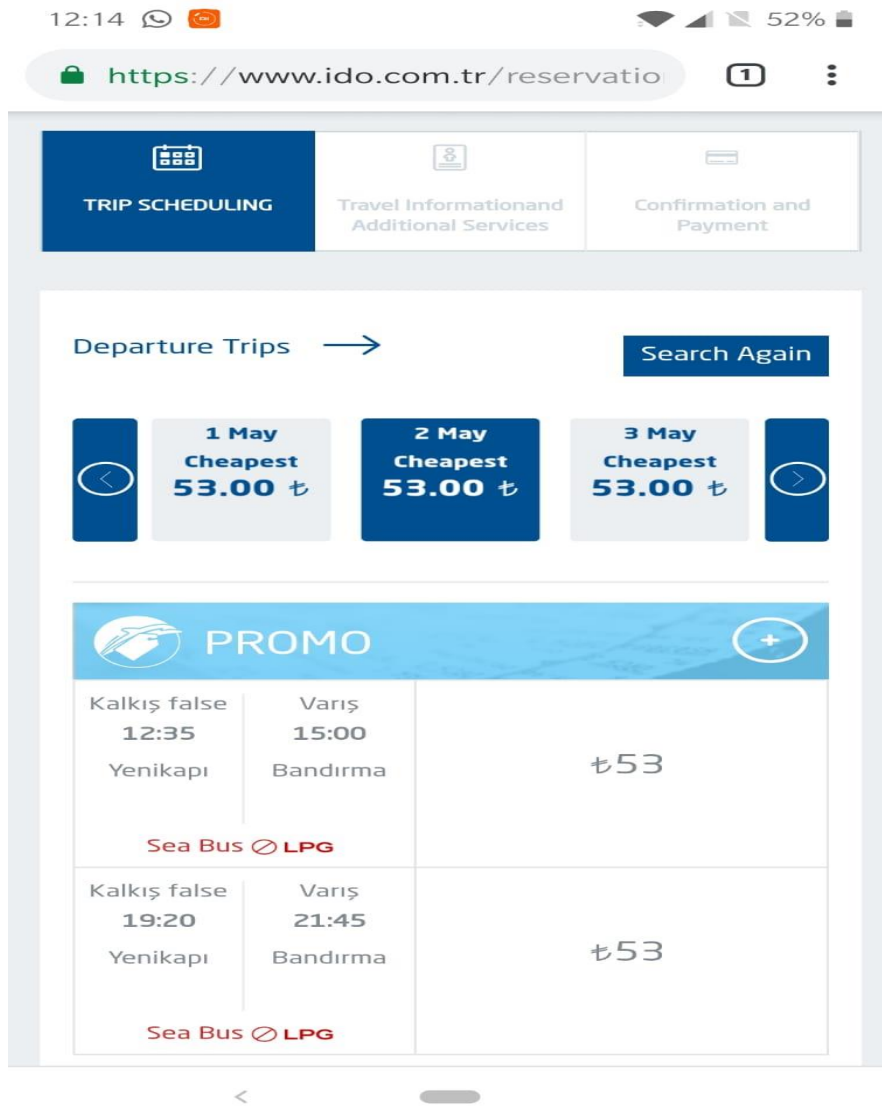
12:14 52%

https://www.ido.com.tr/reservatio

1

TRIP SCHEDULING

Travel Informationand Additional Services

Confirmation and Payment

Departure Trips

Search Again

1 May
Cheapest
53.00 ₺

2 May
Cheapest
53.00 ₺

3 May
Cheapest
53.00 ₺

PROMO

| Kalkış false | Varış | |
|---|---|---|
| 12:35 | 15:00 | ₺53 |
| Yenikapı | Bandırma | |
| Sea Bus ⊘ LPG | | |
| Kalkış false | Varış | |
| 19:20 | 21:45 | ₺53 |
| Yenikapı | Bandırma | |
| Sea Bus ⊘ LPG | | |